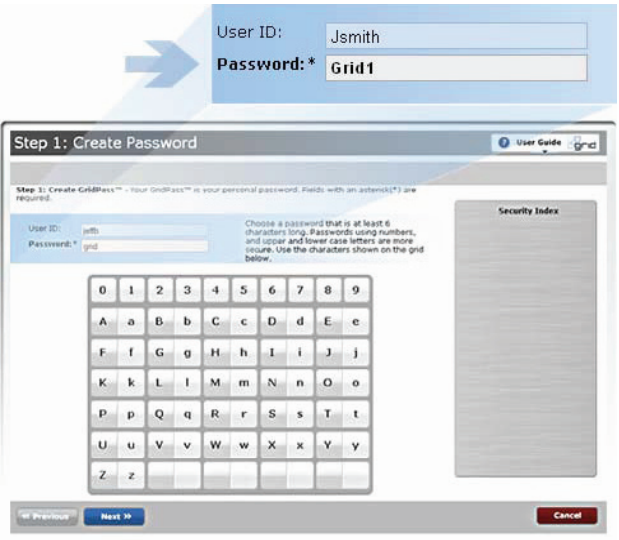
User ID: Jsmith

Password:* Grid1

Step 1: Create Password

User Guide grid

Step 1: Create GridPass™ - Your GridPass™ is your personal password. Fields with an asterisk(*) are required.

User ID: jeffh

Password:* grid

Choose a password that is at least 6 characters long. Passwords using numbers, and upper and lower case letters are more secure. Use the characters shown on the grid below.

Security Index

| 0 | 1 | 2 | 3 | 4 | 5 | 6 | 7 | 8 | 9 |
|---|---|---|---|---|---|---|---|---|---|
| A | a | B | b | C | c | D | d | E | e |
| F | f | G | g | H | h | I | i | J | j |
| K | k | L | l | M | m | N | n | O | o |
| P | p | Q | q | R | r | S | s | T | t |
| U | u | V | v | W | w | X | x | Y | y |
| Z | z | | | | | | | | |

« Previous

Next »

Cancel